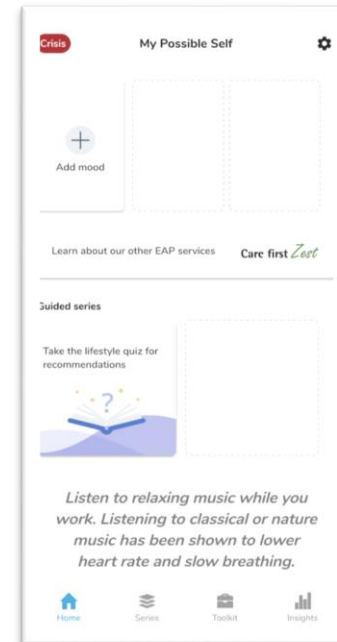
Crisis

My Possible Self

Add mood

Learn about our other EAP services

Care first Zest

Guided series

Take the lifestyle quiz for recommendations

Listen to relaxing music while you work. Listening to classical or nature music has been shown to lower heart rate and slow breathing.

Home

Series

Toolkit

Insights